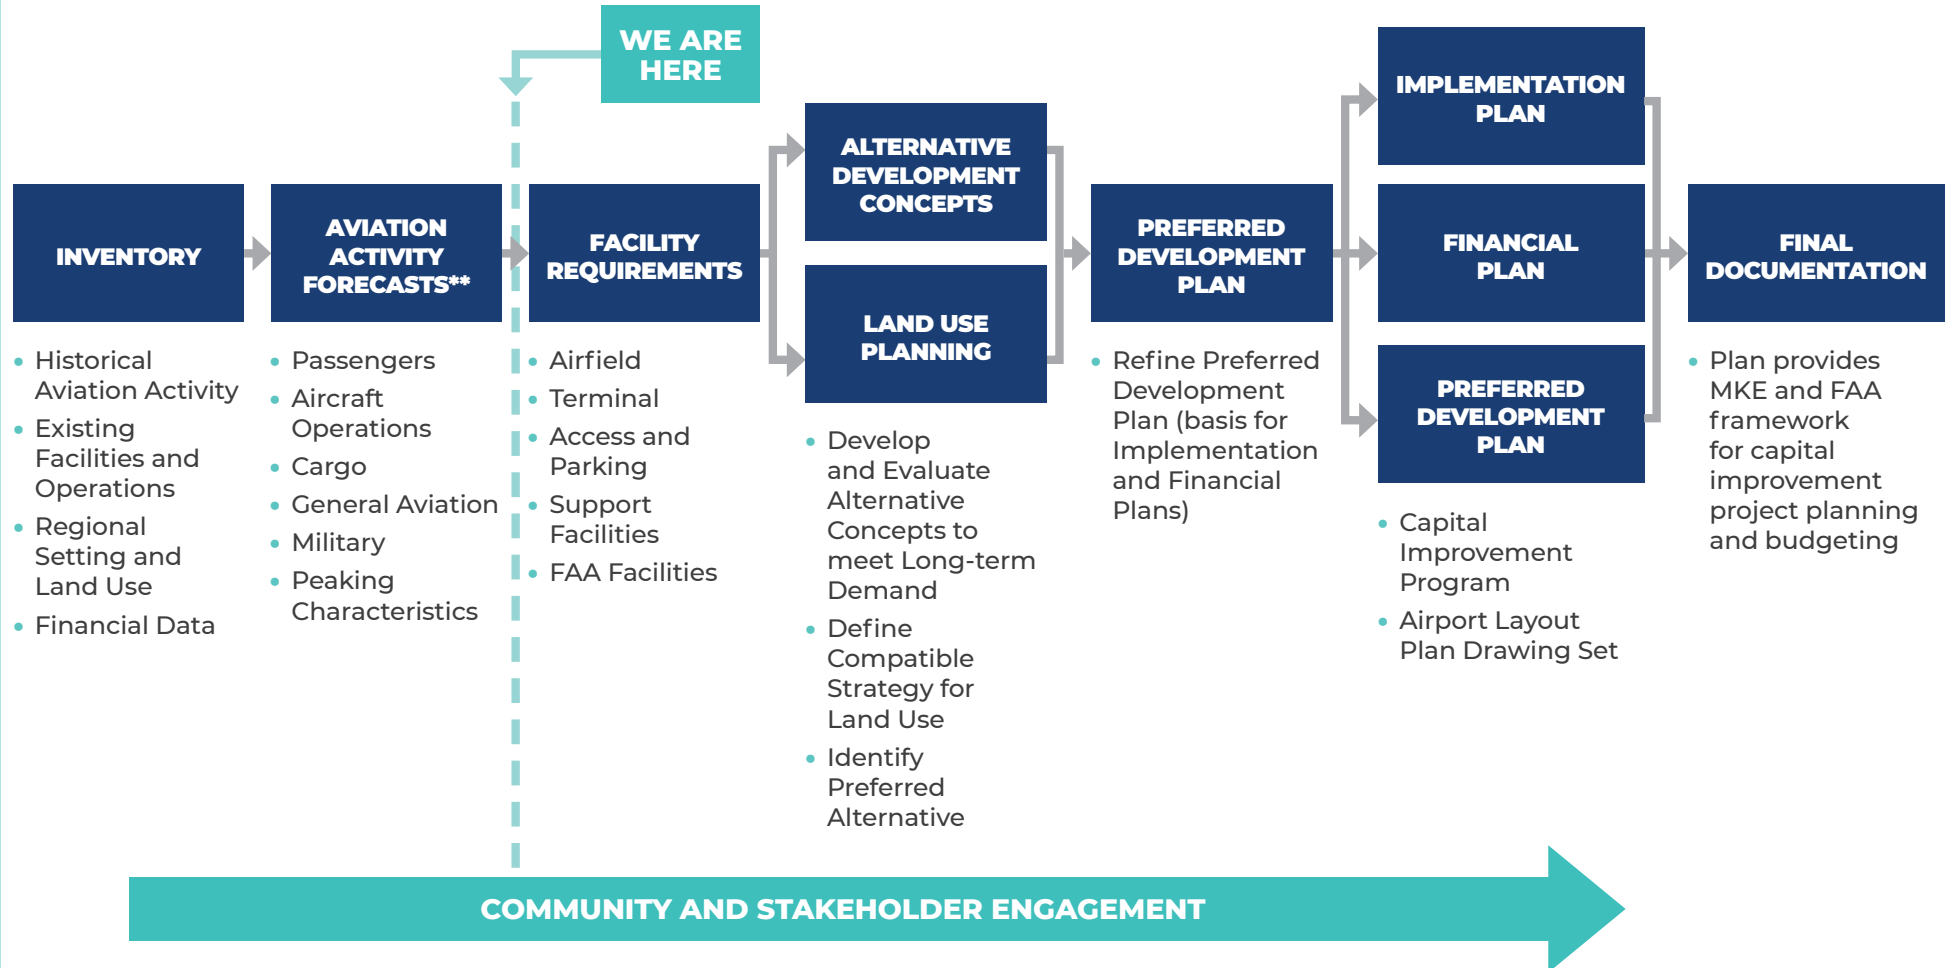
WE ARE HERE

INVENTORY

- Historical Aviation Activity
- Existing Facilities and Operations
- Regional Setting and Land Use
- Financial Data

AVIATION ACTIVITY FORECASTS**

- Passengers
- Aircraft Operations
- Cargo
- General Aviation
- Military
- Peaking Characteristics

FACILITY REQUIREMENTS

- Airfield
- Terminal
- Access and Parking
- Support Facilities
- FAA Facilities

ALTERNATIVE DEVELOPMENT CONCEPTS

LAND USE PLANNING

- Develop and Evaluate Alternative Concepts to meet Long-term Demand
- Define Compatible Strategy for Land Use
- Identify Preferred Alternative

PREFERRED DEVELOPMENT PLAN

- Refine Preferred Development Plan (basis for Implementation and Financial Plans)

IMPLEMENTATION PLAN

FINANCIAL PLAN

PREFERRED DEVELOPMENT PLAN

- Capital Improvement Program
- Airport Layout Plan Drawing Set

FINAL DOCUMENTATION

- Plan provides MKE and FAA framework for capital improvement project planning and budgeting

COMMUNITY AND STAKEHOLDER ENGAGEMENT